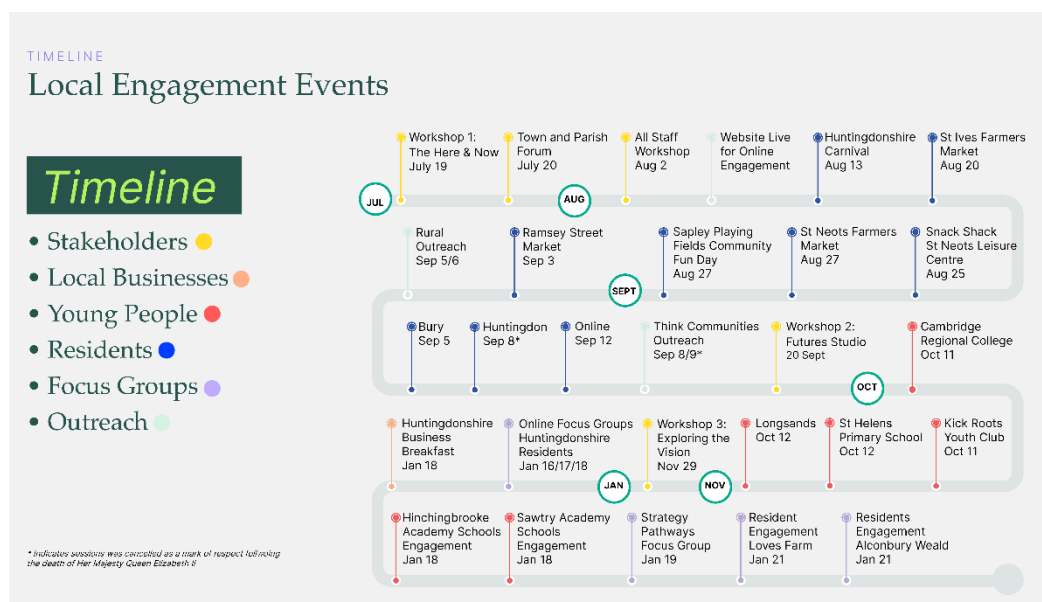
TIMELINE
Local Engagement Events

Timeline
• Stakeholders
• Local Businesses
• Young People
• Residents
• Focus Groups
• Outreach

* Indicates sessions was cancelled as a mark of respect following the death of Her Majesty Queen Elizabeth II

JUL
Workshop 1: The Here & Now July 19
Town and Parish Forum July 20
AUG
All Staff Workshop Aug 2
Website Live for Online Engagement
Huntingdonshire Carnival Aug 13
St Ives Farmers Market Aug 20

Snack Shack St Neots Leisure Centre Aug 25
St Neots Farmers Market Aug 27
Sapley Playing Fields Community Fun Day Aug 27
SEPT
Ramsey Street Market Sep 3
Rural Outreach Sep 5/6

Bury Sep 5
Huntingdon Sep 8*
Online Sep 12
Think Communities Outreach Sep 8/9*
Workshop 2: Futures Studio 20 Sept
Cambridge Regional College Oct 11
OCT

Kick Roots Youth Club Oct 11
St Helens Primary School Oct 12
Longsands Oct 12
NOV
Workshop 3: Exploring the Vision Nov 29
JAN
Online Focus Groups Huntingdonshire Residents Jan 16/17/18
Huntingdonshire Business Breakfast Jan 18

Hinchingbrooke Academy Schools Engagement Jan 18
Sawtry Academy Schools Engagement Jan 18
Strategy Pathways Focus Group Jan 19
Resident Engagement Loves Farm Jan 21
Residents Engagement Alconbury Weald Jan 21